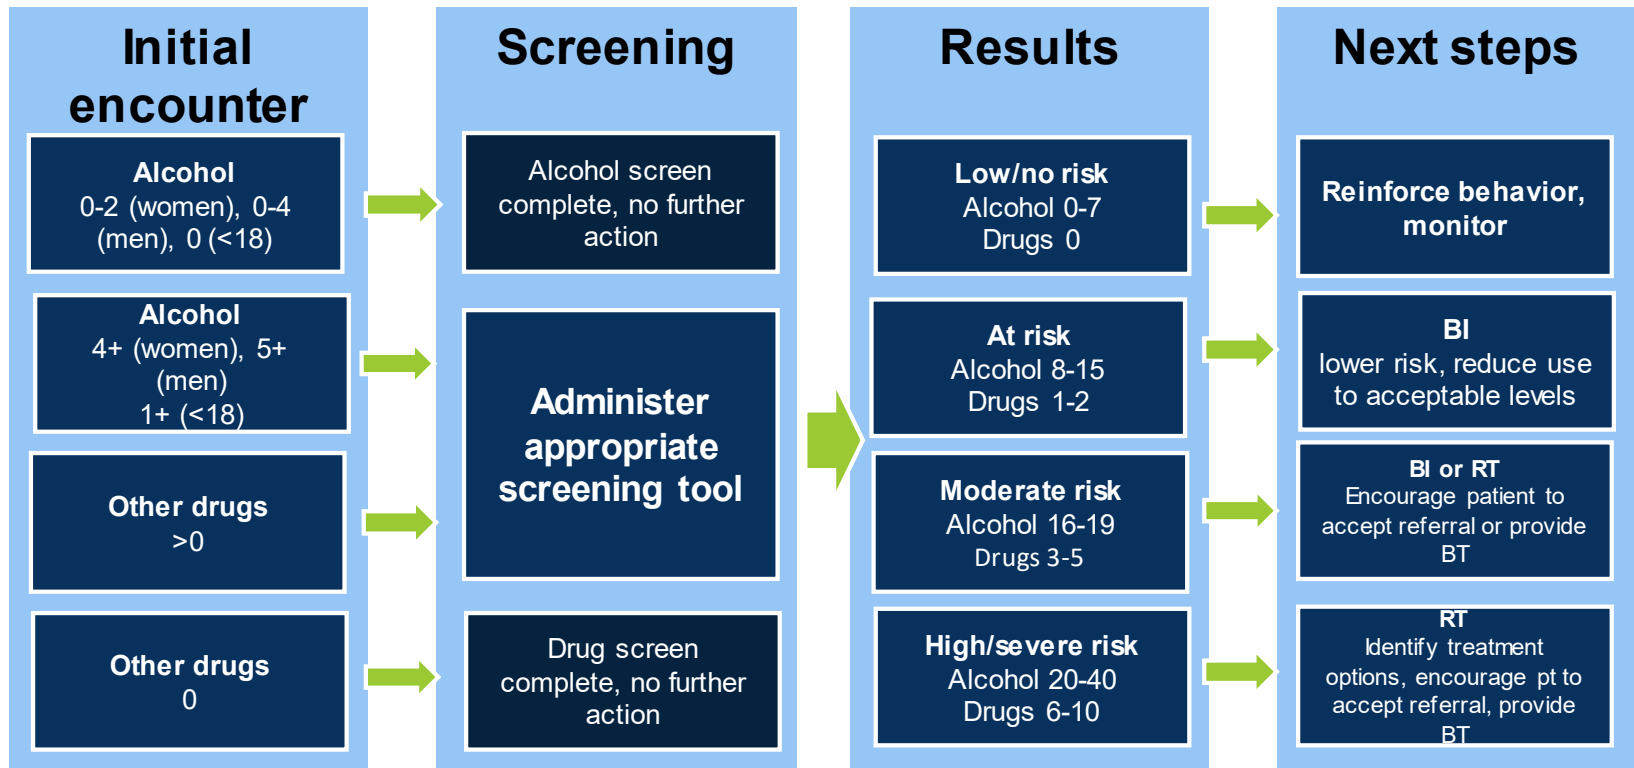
Initial encounter

Alcohol
0-2 (women), 0-4 (men), 0 (<18)

Alcohol
4+ (women), 5+ (men)
1+ (<18)

Other drugs
>0

Other drugs
0

Screening

Alcohol screen complete, no further action

Administer appropriate screening tool

Drug screen complete, no further action

Results

Low/no risk
Alcohol 0-7
Drugs 0

At risk
Alcohol 8-15
Drugs 1-2

Moderate risk
Alcohol 16-19
Drugs 3-5

High/severe risk
Alcohol 20-40
Drugs 6-10

Next steps

Reinforce behavior, monitor

BI
lower risk, reduce use to acceptable levels

BI or RT
Encourage patient to accept referral or provide BT

RT
Identify treatment options, encourage pt to accept referral, provide BT